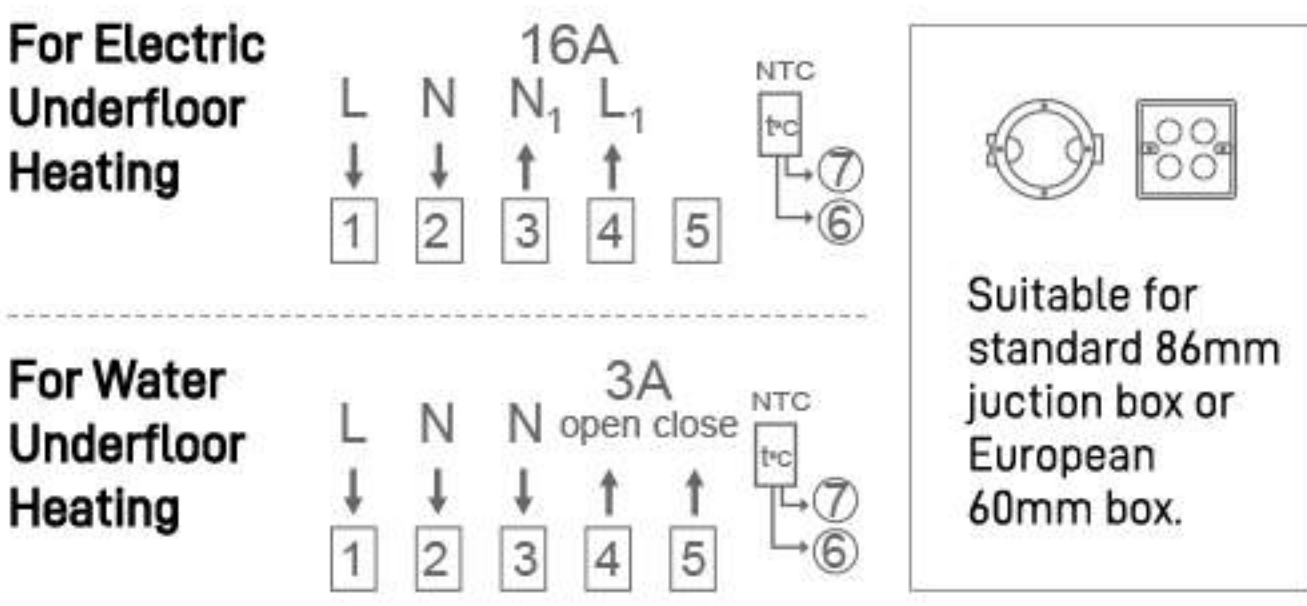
For Electric Underfloor Heating

16A

L N $N_1$ $L_1$

↓ ↓ ↑ ↑

1 2 3 4 5

NTC

t°c

⑦

⑥

For Water Underfloor Heating

3A

L N N open close

↓ ↓ ↓ ↑ ↑

1 2 3 4 5

NTC

t°c

⑦

⑥

Suitable for standard 86mm juction box or European 60mm box.